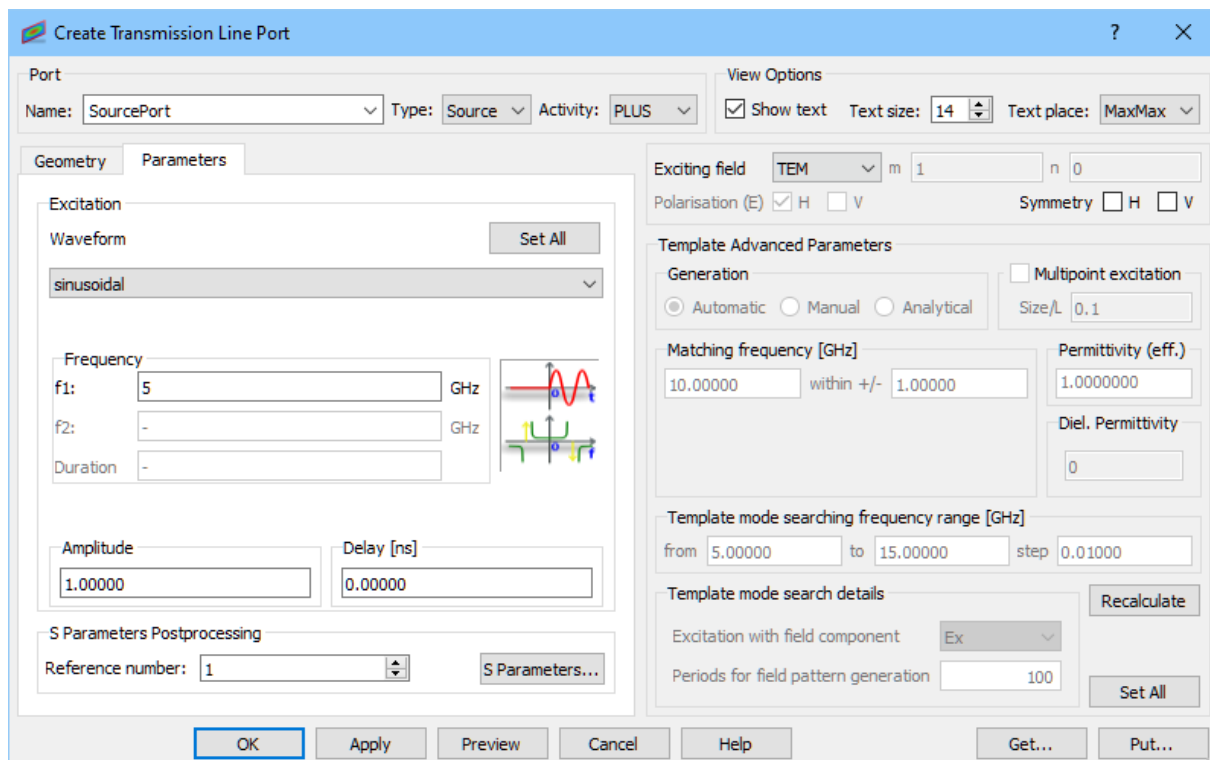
Create Transmission Line Port ? ✕

Port
Name: SourcePort Type: Source Activity: PLUS

View Options
Show text Text size: 14 Text place: MaxMax

Geometry Parameters

Excitation
Waveform Set All
sinusoidal

Frequency
f1: 5 GHz
f2: - GHz
Duration -

Amplitude
1.00000

Delay [ns]
0.00000

S Parameters Postprocessing
Reference number: 1 S Parameters...

Exciting field TEM m 1 n 0
Polarisation (E) H V Symmetry H V

Template Advanced Parameters
Generation
Automatic Manual Analytical
Multipoint excitation
Size/L 0.1

Matching frequency [GHz]
10.00000 within +/- 1.00000

Permittivity (eff.)
1.0000000

Diel. Permittivity
0

Template mode searching frequency range [GHz]
from 5.00000 to 15.00000 step 0.01000

Template mode search details
Excitation with field component Ex
Periods for field pattern generation 100
Recalculate
Set All

OK Apply Preview Cancel Help Get... Put...